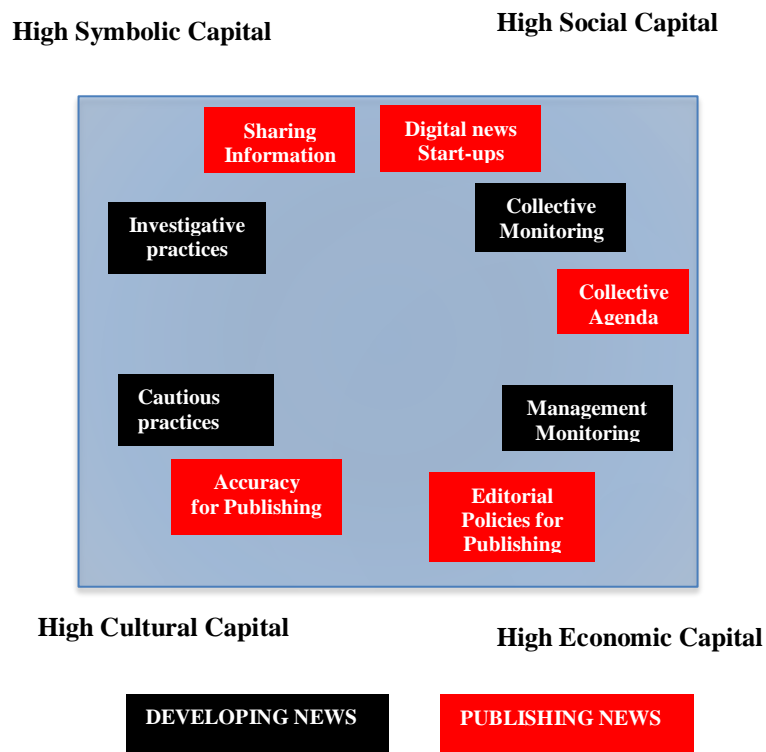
High Symbolic Capital

High Social Capital

Sharing Information

Digital news Start-ups

Investigative practices

Collective Monitoring

Collective Agenda

Cautious practices

Management Monitoring

Accuracy for Publishing

Editorial Policies for Publishing

High Cultural Capital

High Economic Capital

DEVELOPING NEWS

PUBLISHING NEWS